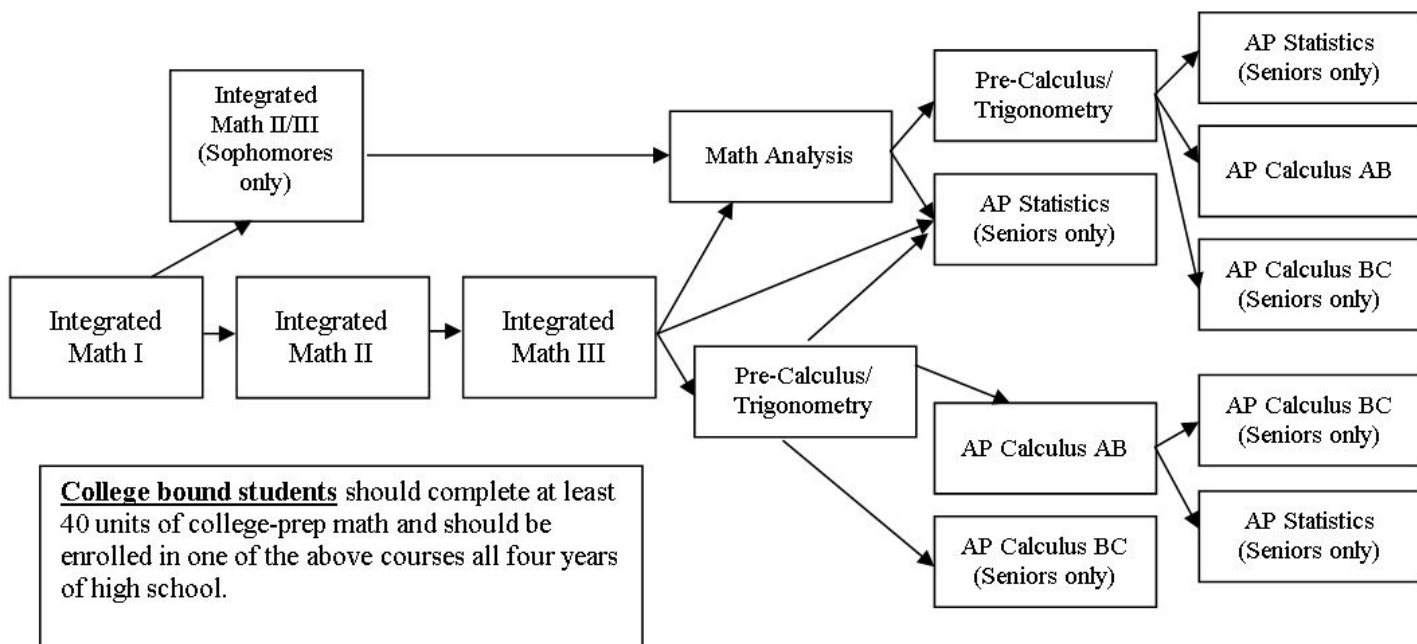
Integrated Math II/III (Sophomores only)

Math Analysis

Pre-Calculus/ Trigonometry

AP Statistics (Seniors only)

AP Calculus AB

AP Statistics (Seniors only)

AP Calculus BC (Seniors only)

Integrated Math I

Integrated Math II

Integrated Math III

Pre-Calculus/ Trigonometry

AP Calculus AB

AP Calculus BC (Seniors only)

AP Statistics (Seniors only)

AP Calculus BC (Seniors only)

College bound students should complete at least 40 units of college-prep math and should be enrolled in one of the above courses all four years of high school.